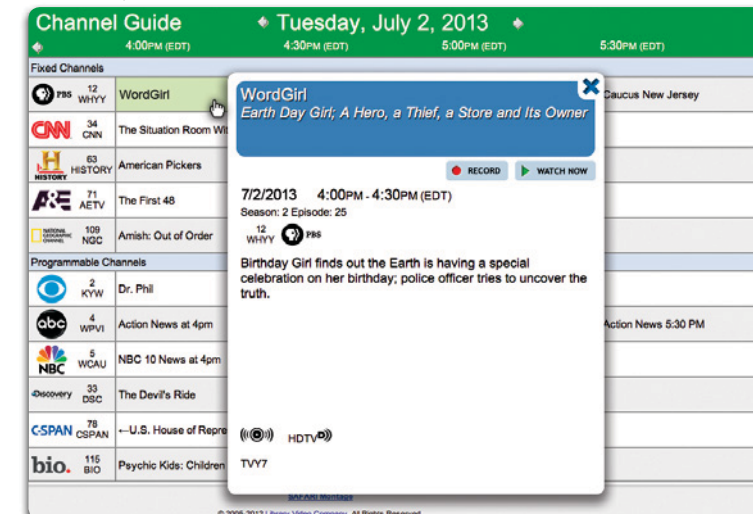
Channel Guide ◆ Tuesday, July 2, 2013 ◆

4:00PM (EDT) 4:30PM (EDT) 5:00PM (EDT) 5:30PM (EDT)

Fixed Channels

| | | |
|---|---|---|
| PBS 12 WHYY | WordGirl | Caucus New Jersey |
| CNN 34 CNN | The Situation Room Wi | |
| HISTORY 63 HISTORY | American Pickers | |
| A&E 71 AETV | The First 48 | |
| NATIONAL GEOGRAPHIC CHANNEL 109 NGC | Amish: Out of Order | |

Programmable Channels

| | | |
|---|---|---|
| CBS 2 KYW | Dr. Phil | |
| abc 4 WPVI | Action News at 4pm | Action News 5:30 PM |
| NBC 5 WCAU | NBC 10 News at 4pm | |
| Discovery 33 DSC | The Devil's Ride | |
| C-SPAN 78 CSPAN | ←U.S. House of Repre | |
| bio. 115 BIO | Psychic Kids: Children | |

WordGirl
Earth Day Girl; A Hero, a Thief, a Store and Its Owner

RECORD WATCH NOW

7/2/2013 4:00PM - 4:30PM (EDT)
Season: 2 Episode: 25
12 WHYY PBS

Birthday Girl finds out the Earth is having a special celebration on her birthday; police officer tries to uncover the truth.

HDTV

TVY7

SAFARI Montage
© 2006-2013 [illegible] Video Company. All Rights Reserved.